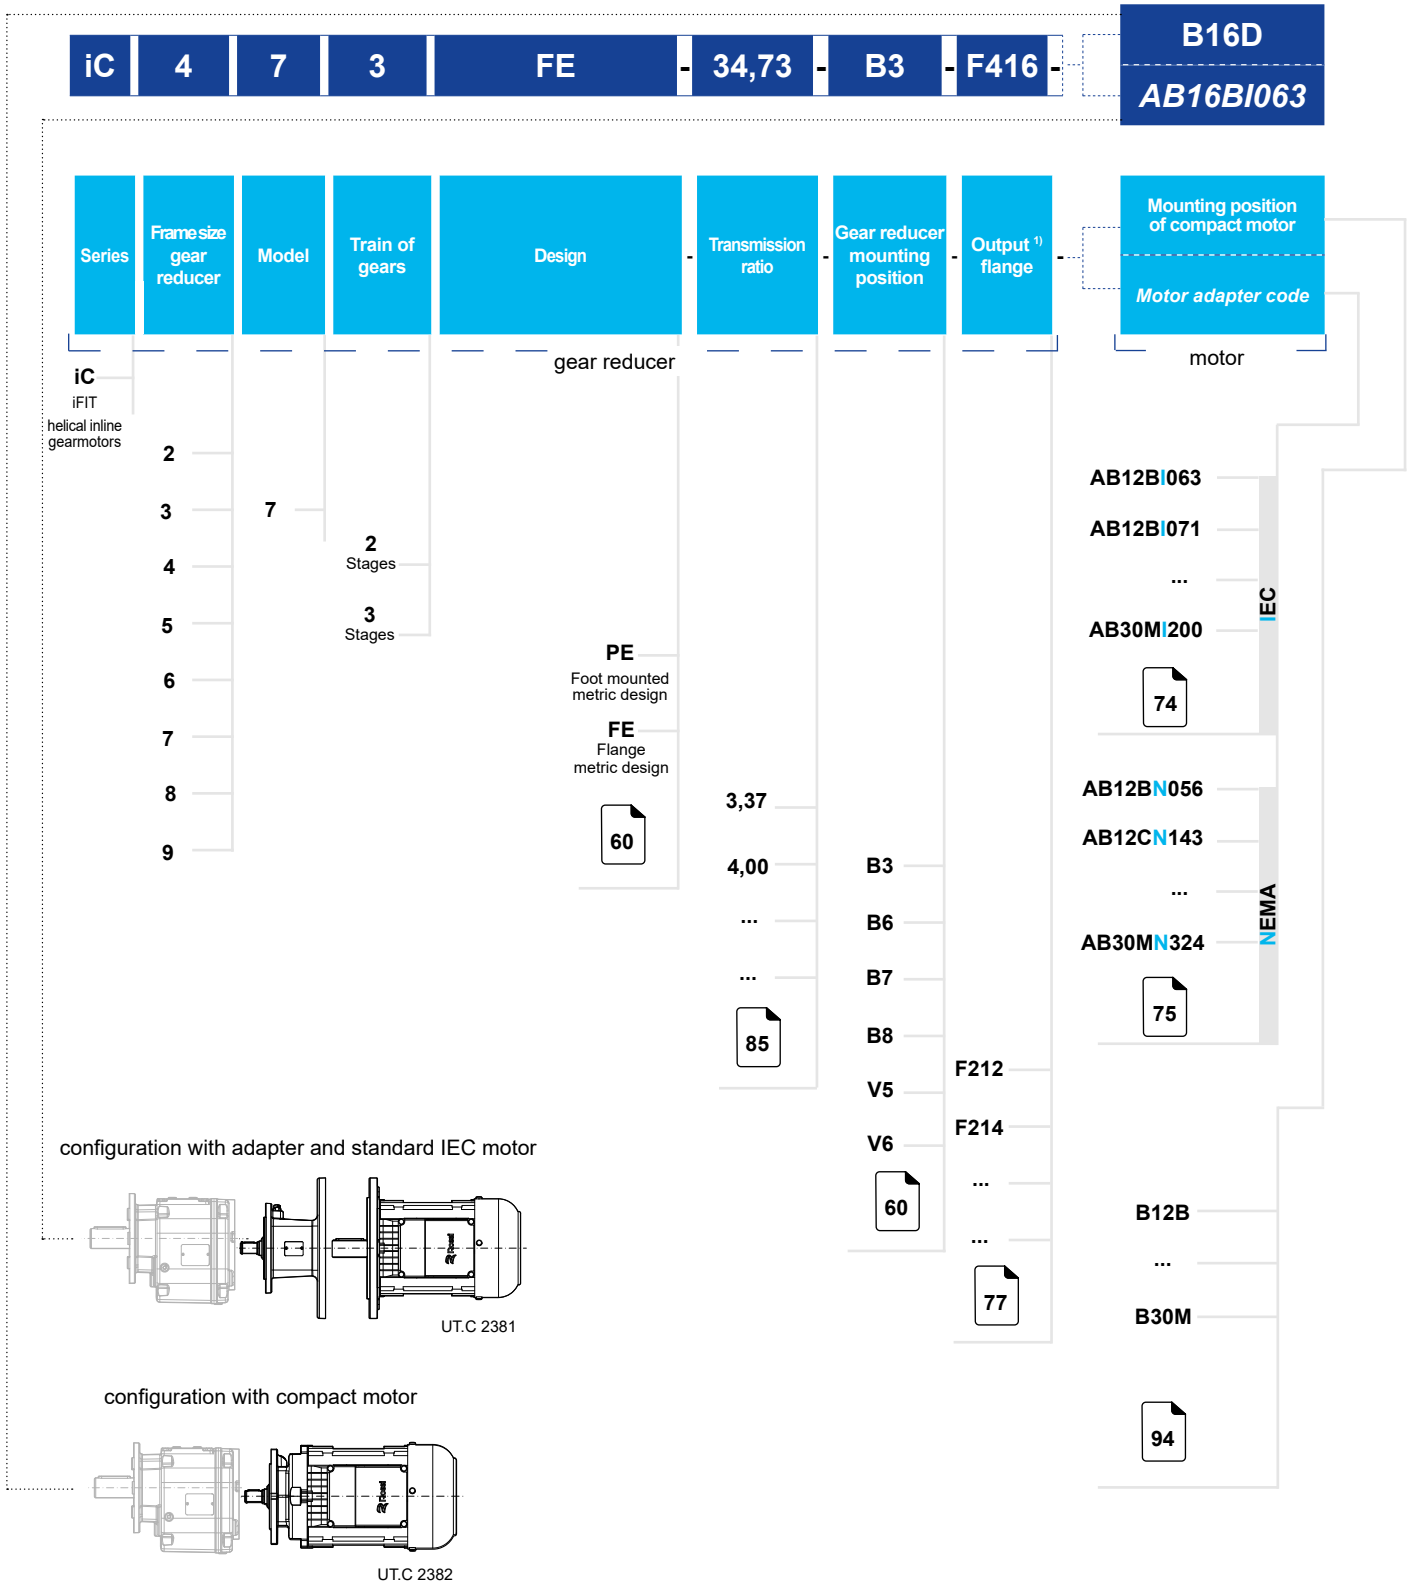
iC 4 7 3 FE - 34,73 - B3 - F416 -

B16D
AB16BI063

Series

Frame size gear reducer

Model

Train of gears

Design

- Transmission ratio

- Gear reducer mounting position

- Output $^{1)}$ flange

-

Mounting position of compact motor

Motor adapter code

gear reducer

motor

iC
iFIT
helical inline gearmotors

2
3
4
5
6
7
8
9

7

2
Stages

3
Stages

PE
Foot mounted metric design

FE
Flange metric design

60

3,37
4,00
...
...

85

B3
B6
B7
B8
V5
V6

60

F212
F214
...
...

77

AB12BI063
AB12BI071
...
AB30MI200

74

IEC

AB12BN056
AB12CN143
...
AB30MN324

75

NEMA

B12B
...
B30M

94

configuration with adapter and standard IEC motor

UT.C 2381

configuration with compact motor

UT.C 2382